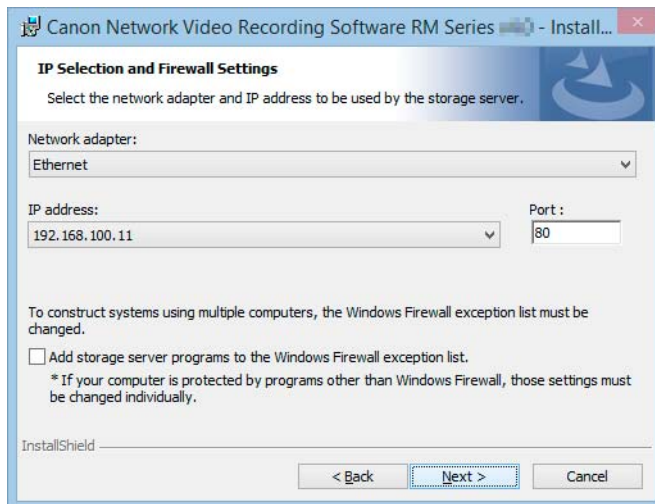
Canon Network Video Recording Software RM Series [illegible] - Install...

IP Selection and Firewall Settings

Select the network adapter and IP address to be used by the storage server.

Network adapter:

Ethernet

IP address:

192.168.100.11

Port :

80

To construct systems using multiple computers, the Windows Firewall exception list must be changed.

Add storage server programs to the Windows Firewall exception list.

* If your computer is protected by programs other than Windows Firewall, those settings must be changed individually.

InstallShield

< Back

Next >

Cancel